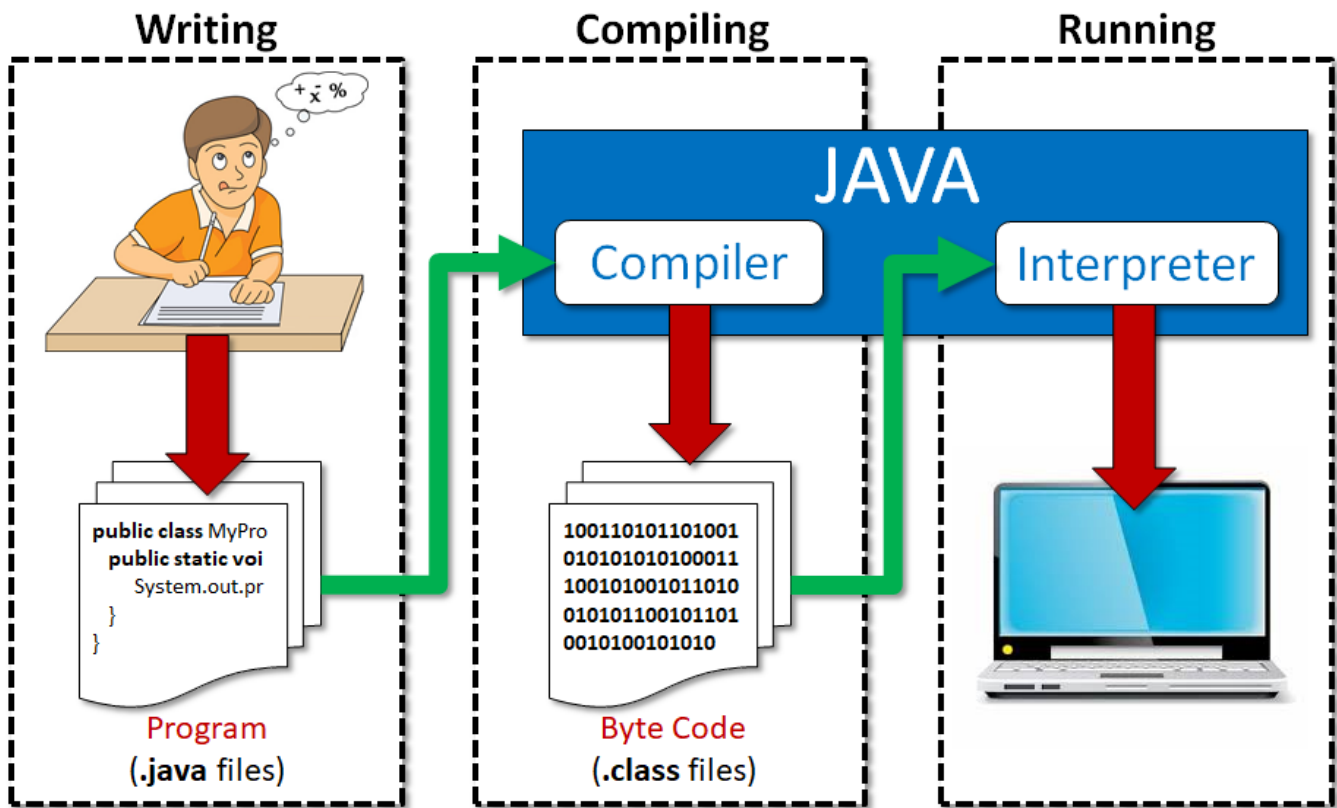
Writing

Compiling

Running

$+ \bar{x}$ %

JAVA

Compiler

Interpreter

public class MyPro
public static voi
System.out.pr
}
}

Program
(.java files)

100110101101001
010101010100011
100101001011010
010101100101101
0010100101010

Byte Code
(.class files)